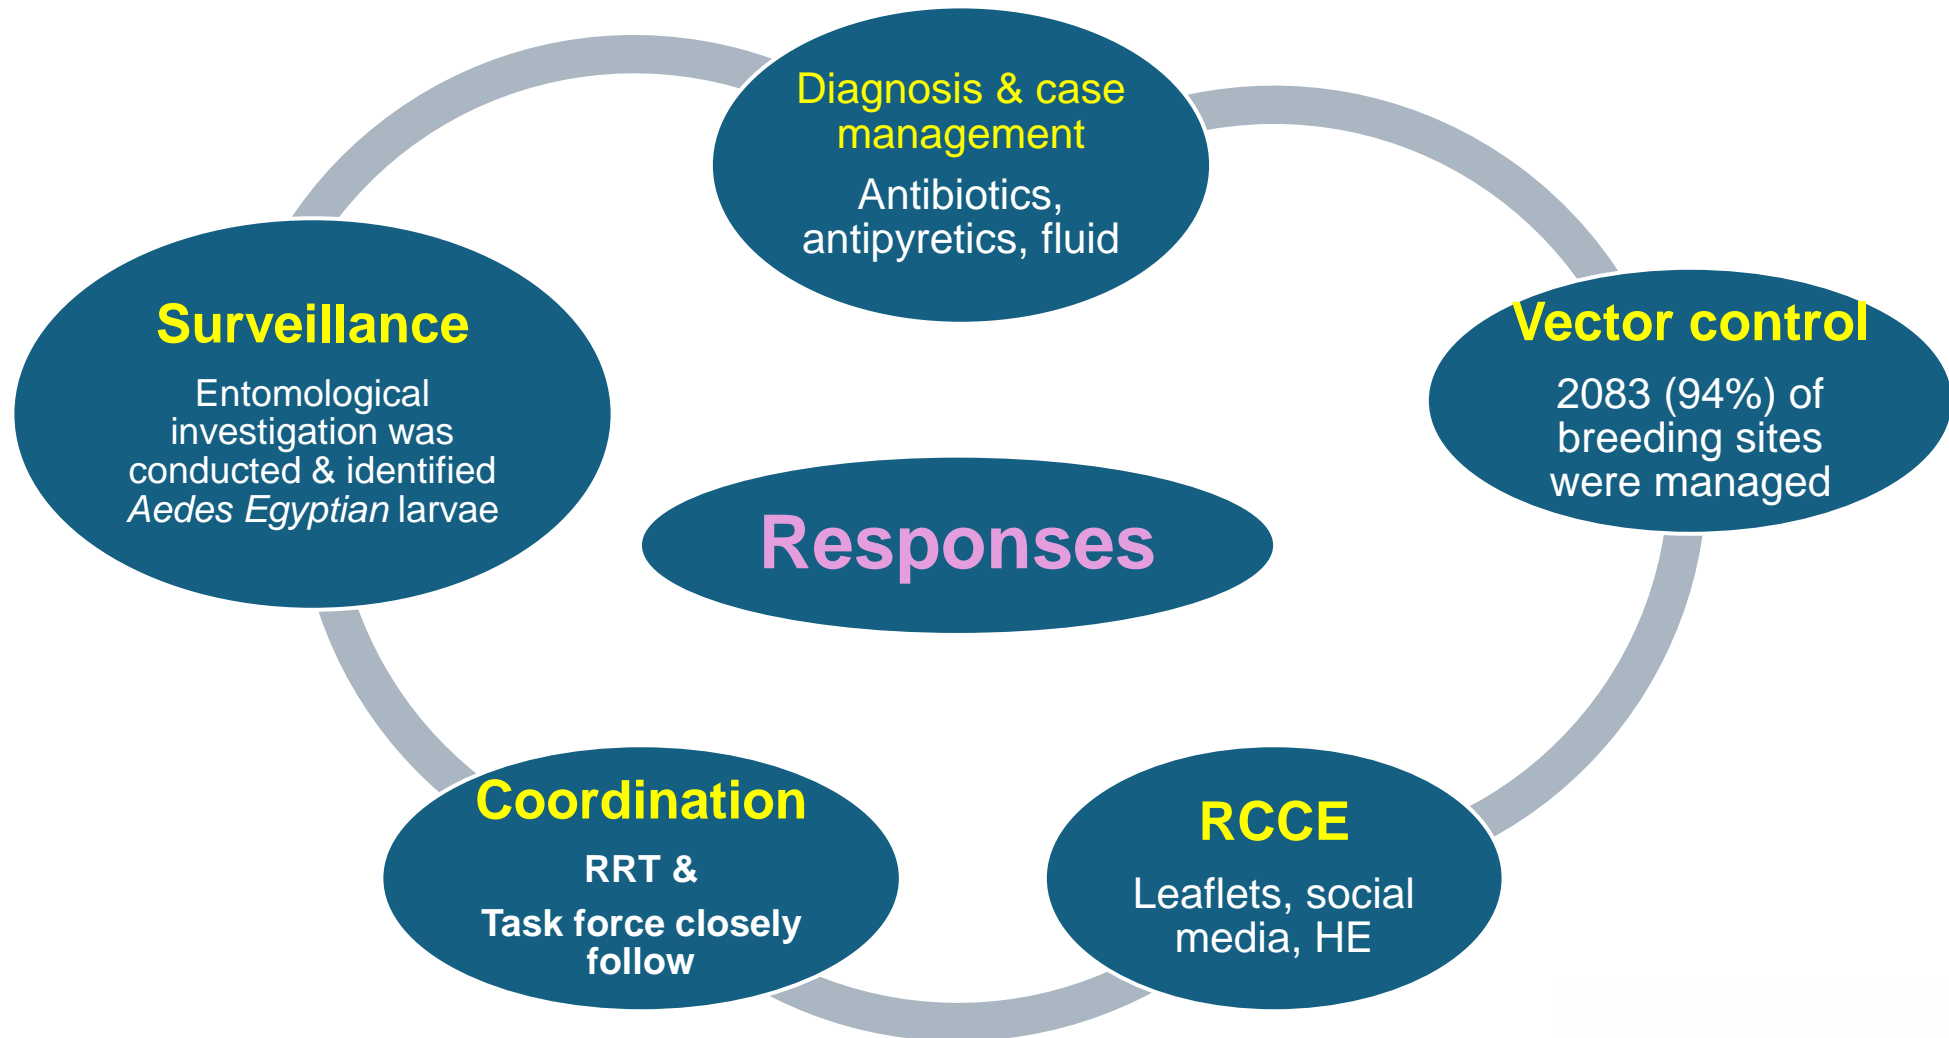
Diagnosis & case management

Antibiotics, antipyretics, fluid

Surveillance

Entomological investigation was conducted & identified *Aedes Egyptian* larvae

Vector control

2083 (94%) of breeding sites were managed

Responses

Coordination

RRT &

Task force closely follow

RCCE

Leaflets, social media, HE